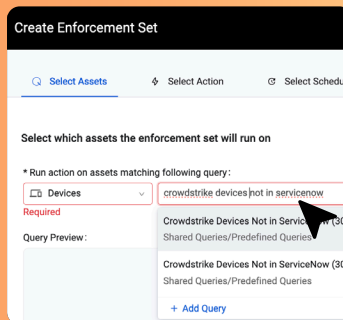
Create Enforcement Set

Select Assets

Select Action

Select Schedu

Select which assets the enforcement set will run on

* Run action on assets matching following query:

Devices

Required

crowdstrike devices not in servicenow

Query Preview:

Crowdstrike Devices Not in ServiceN (3

Shared Queries/Predefined Queries

Crowdstrike Devices Not in ServiceNow (30

Shared Queries/Predefined Queries

+ Add Query